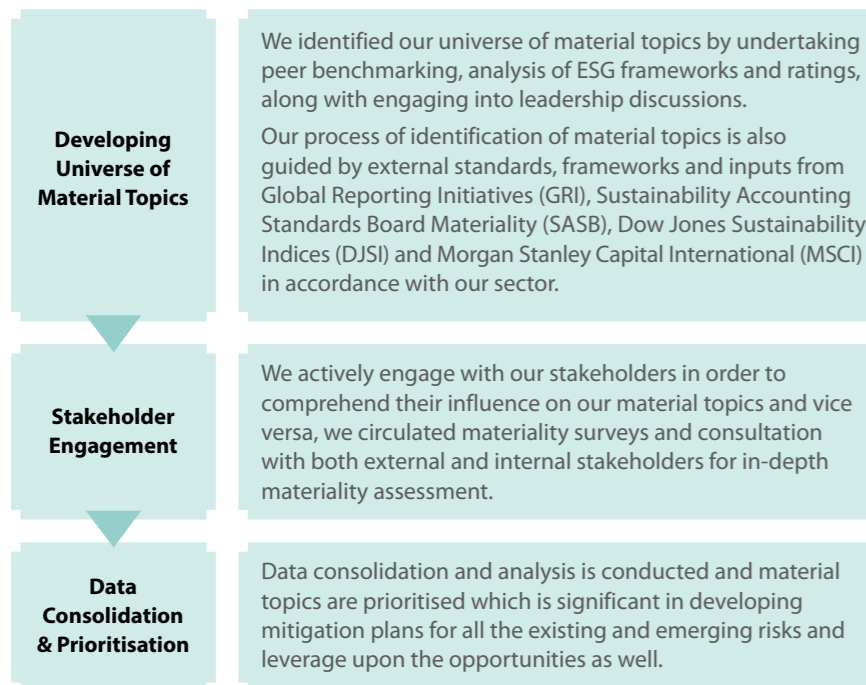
Developing Universe of Material Topics

We identified our universe of material topics by undertaking peer benchmarking, analysis of ESG frameworks and ratings, along with engaging into leadership discussions.

Our process of identification of material topics is also guided by external standards, frameworks and inputs from Global Reporting Initiatives (GRI), Sustainability Accounting Standards Board Materiality (SASB), Dow Jones Sustainability Indices (DJSI) and Morgan Stanley Capital International (MSCI) in accordance with our sector.

Stakeholder Engagement

We actively engage with our stakeholders in order to comprehend their influence on our material topics and vice versa, we circulated materiality surveys and consultation with both external and internal stakeholders for in-depth materiality assessment.

Data Consolidation & Prioritisation

Data consolidation and analysis is conducted and material topics are prioritised which is significant in developing mitigation plans for all the existing and emerging risks and leverage upon the opportunities as well.